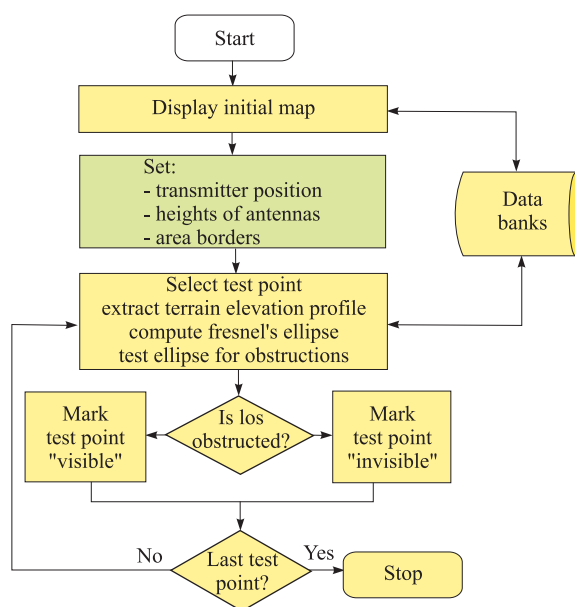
Start

Display initial map

Set:
- transmitter position
- heights of antennas
- area borders

Data banks

Select test point
extract terrain elevation profile
compute fresnel's ellipse
test ellipse for obstructions

Mark test point "visible"

Is los obstructed?

Mark test point "invisible"

No

Last test point?

Yes

Stop